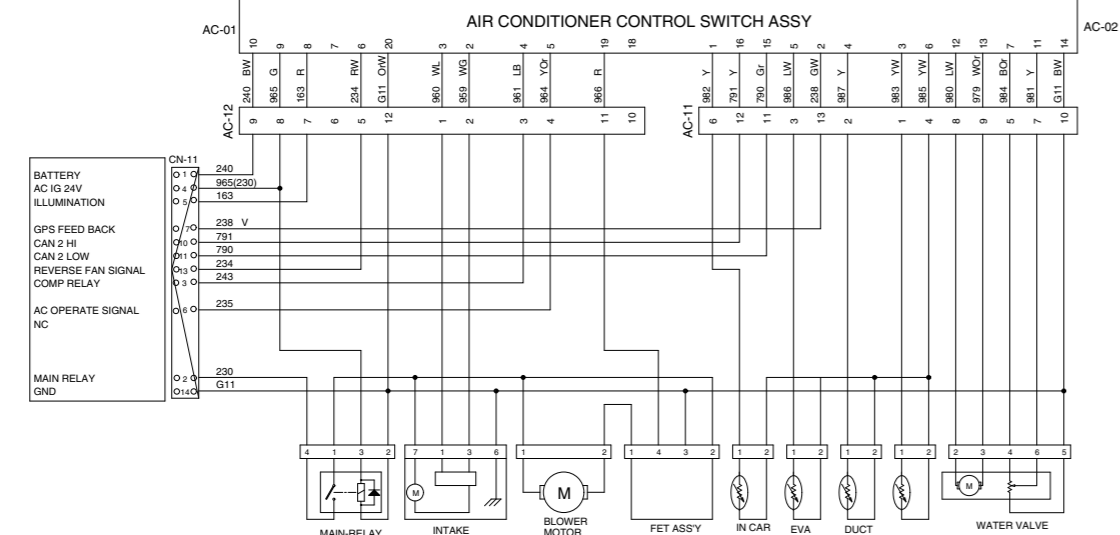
AC-01
AIR CONDITIONER CONTROL SWITCH ASSY
AC-02

10 9 8 7 6 20 3 2 4 5 19 18
BW G R RW OrW WL WG LB YOr R
240 965 163 234 G11 960 959 961 964 966
AC-12
9 8 7 6 5 12 1 2 3 4 11 10

1 16 15 5 2 4 3 6 12 13 7 11 14
Y Y Gr LW GW Y YW YW LW WOr BOr Y BW
982 791 790 986 238 987 983 985 980 979 984 981 G11
AC-11
6 12 11 3 13 2 1 4 8 9 5 7 10

CN-11
BATTERY 1 240
AC IG 24V 4 965(230)
ILLUMINATION 5 163
GPS FEED BACK 7 238 V
CAN 2 HI 10 791
CAN 2 LOW 11 790
REVERSE FAN SIGNAL 13 234
COMP RELAY 3 243
AC OPERATE SIGNAL 6 235
NC
MAIN RELAY 2 230
GND 14 G11

4 1 3 2
MAIN-RELAY
7 1 3 6
M
INTAKE
1 2
M
BLOWER MOTOR
1 4 3 2
FET ASS'Y
1 2
IN CAR
1 2
EVA
1 2
DUCT
1 2
2 3 4 6 5
M
WATER VALVE